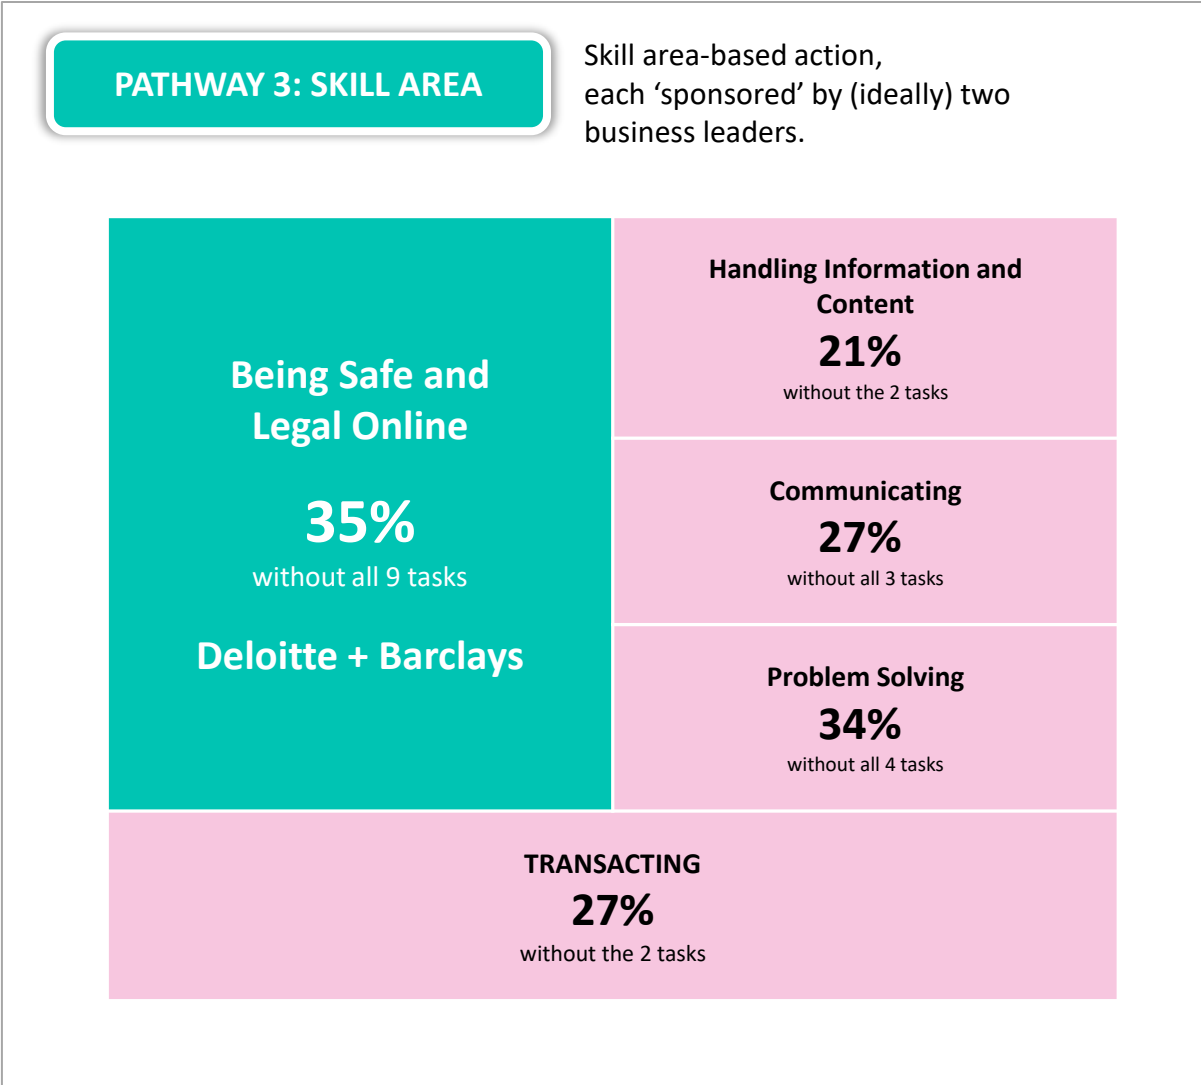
PATHWAY 3: SKILL AREA

Skill area-based action, each ‘sponsored’ by (ideally) two business leaders.

Being Safe and Legal Online

35%

without all 9 tasks

Deloitte + Barclays

Handling Information and Content

21%

without the 2 tasks

Communicating

27%

without all 3 tasks

Problem Solving

34%

without all 4 tasks

TRANSACTING

27%

without the 2 tasks